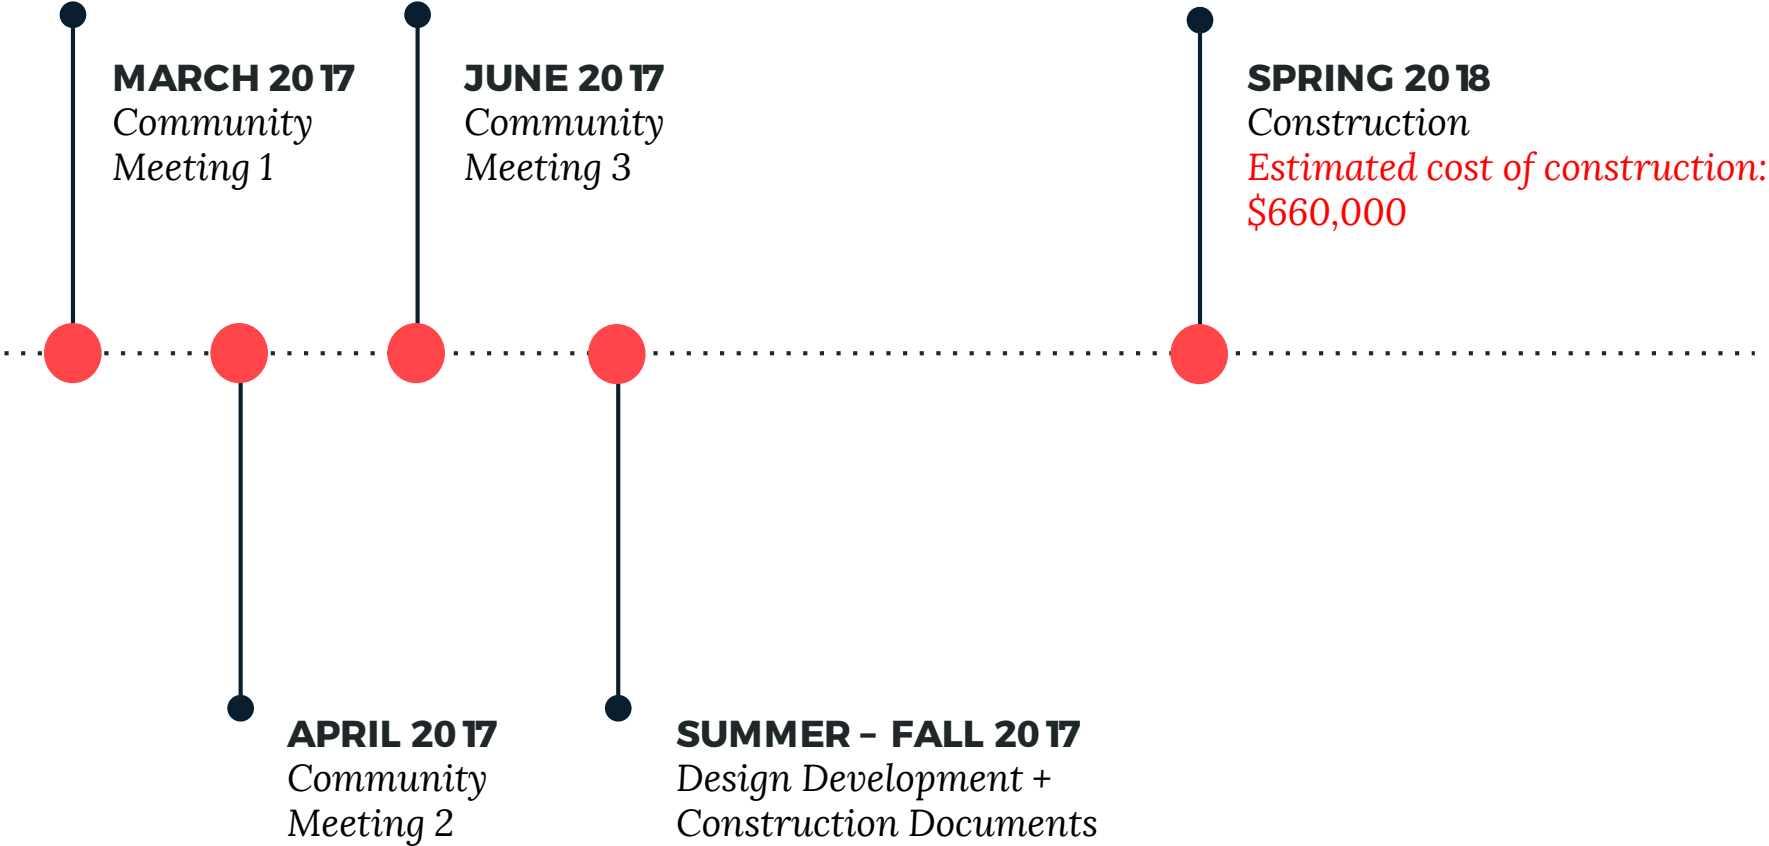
MARCH 2017
Community Meeting 1

APRIL 2017
Community Meeting 2

JUNE 2017
Community Meeting 3

SUMMER – FALL 2017
Design Development + Construction Documents

SPRING 2018
Construction
Estimated cost of construction: $660,000